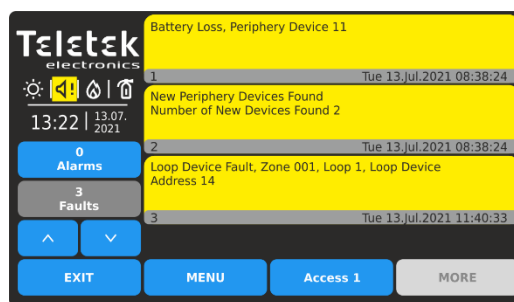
Teletek electronics

13:22 | 13.07. 2021

0 Alarms

3 Faults

Battery Loss, Periphery Device 11

1 Tue 13.Jul.2021 08:38:24

New Periphery Devices Found
Number of New Devices Found 2

2 Tue 13.Jul.2021 08:38:24

Loop Device Fault, Zone 001, Loop 1, Loop Device Address 14

3 Tue 13.Jul.2021 11:40:33

EXIT

MENU

Access 1

MORE